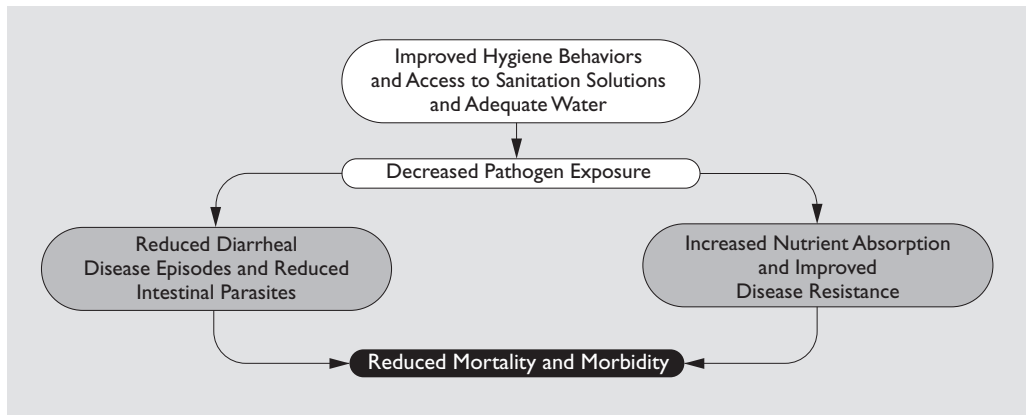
Improved Hygiene Behaviors and Access to Sanitation Solutions and Adequate Water

Decreased Pathogen Exposure

Reduced Diarrheal Disease Episodes and Reduced Intestinal Parasites

Increased Nutrient Absorption and Improved Disease Resistance

Reduced Mortality and Morbidity